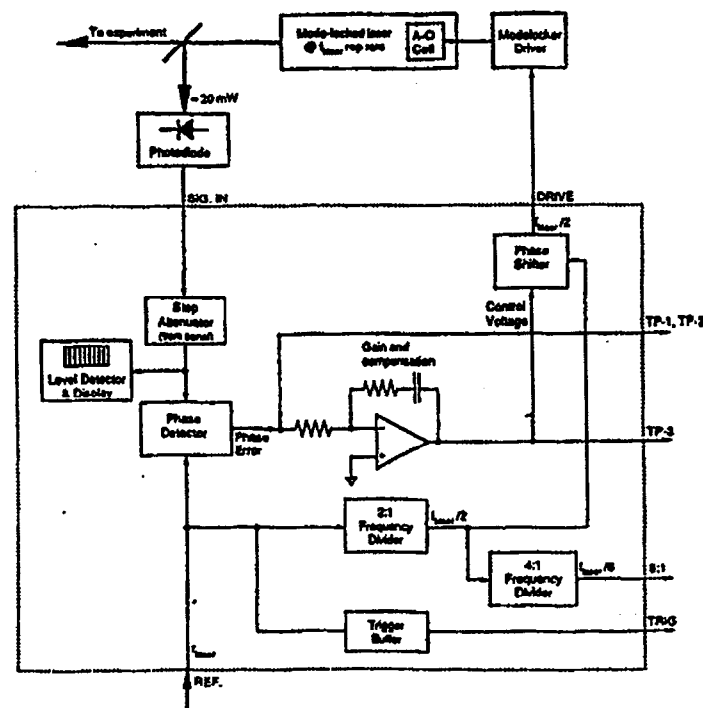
To experiment

Mode-locked laser @ $f_{laser}$ rep rate

A-O Cell

Modelocker Driver

≈ 20 mW

Photodiode

SIG. IN

DRIVE

$f_{laser}/2$

Phase Shifter

Control Voltage

Step Attenuator (front panel)

TP-1, TP-2

Level Detector & Display

Gain and compensation

Phase Detector

Phase Error

TP-3

2:1 Frequency Divider

$f_{laser}/2$

4:1 Frequency Divider

$f_{laser}/8$

8:1

Trigger Buffer

TRIG

$f_{laser}$

REF.